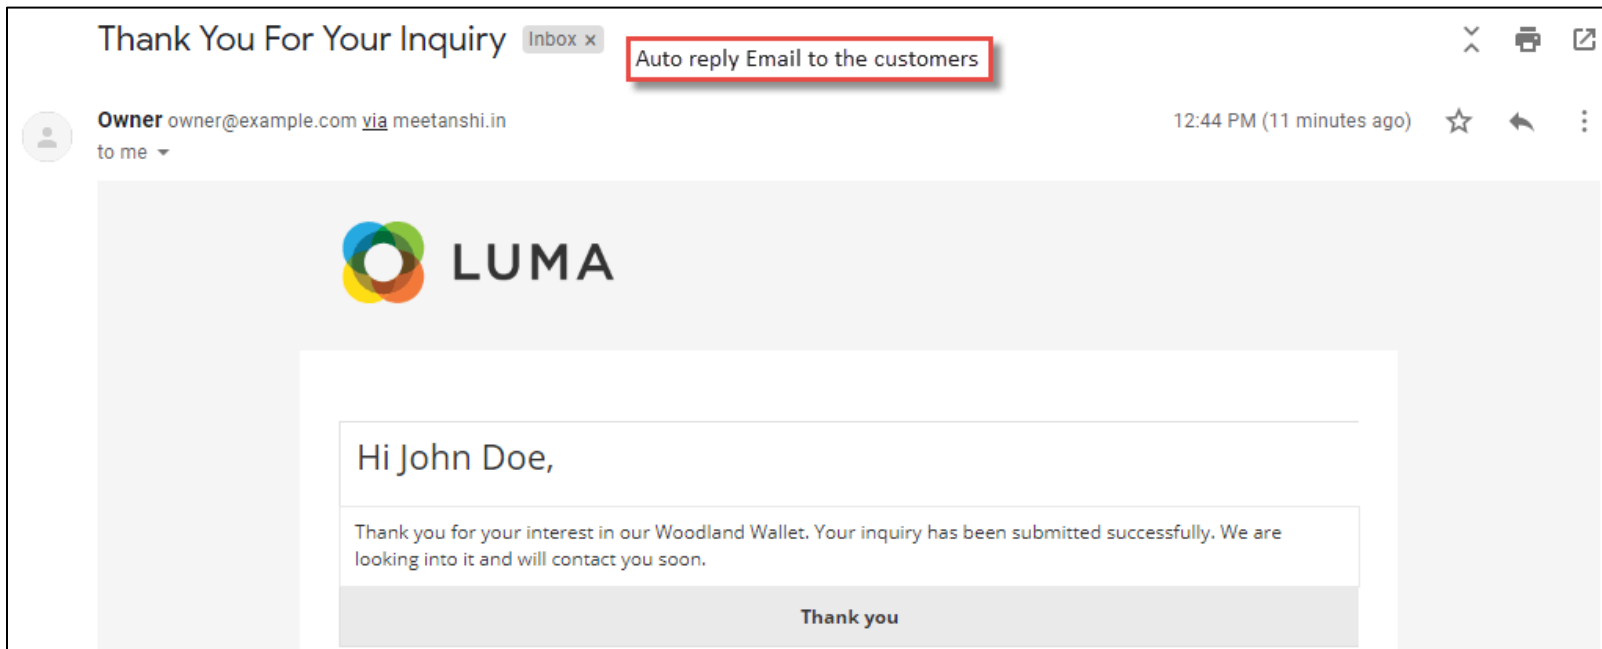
Thank You For Your Inquiry Inbox ×

Auto reply Email to the customers

Owner owner@example.com via meetanshi.in
to me

12:44 PM (11 minutes ago)

LUMA

Hi John Doe,

Thank you for your interest in our Woodland Wallet. Your inquiry has been submitted successfully. We are looking into it and will contact you soon.

Thank you